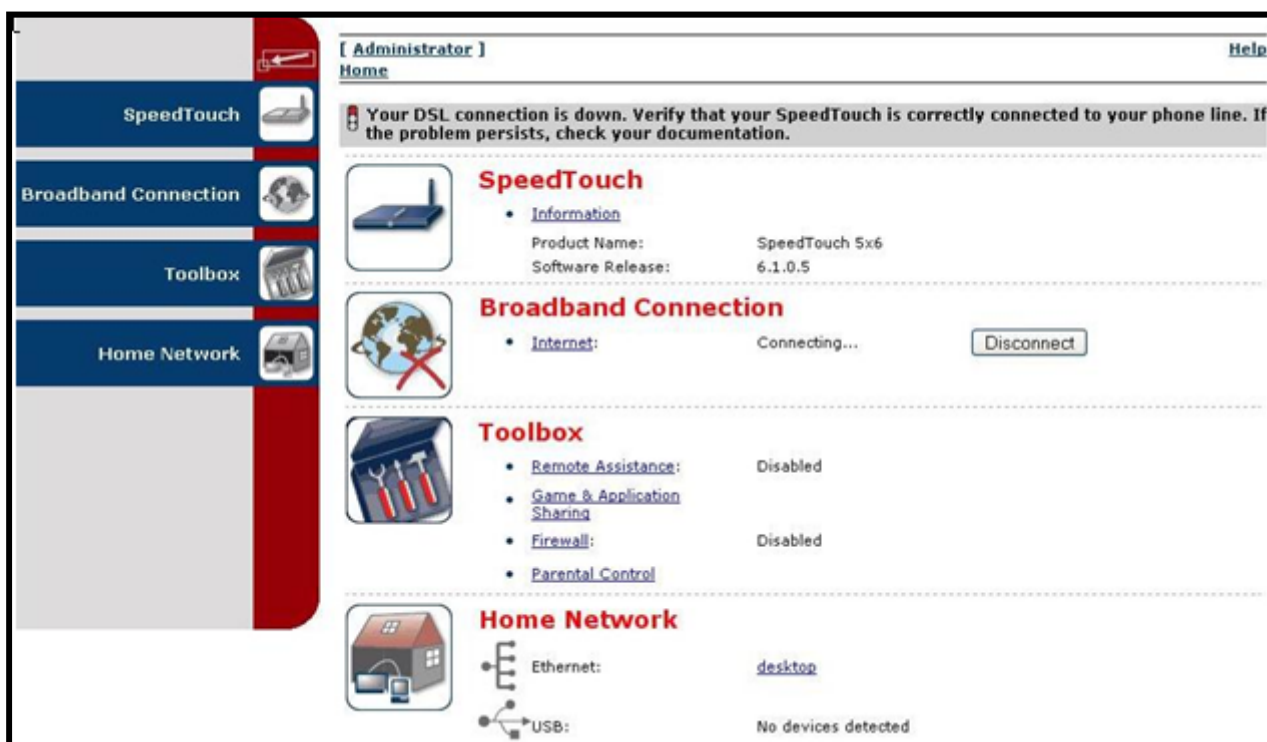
SpeedTouch

Broadband Connection

Toolbox

Home Network

[ Administrator ]
Home

Help

Your DSL connection is down. Verify that your SpeedTouch is correctly connected to your phone line. If the problem persists, check your documentation.

SpeedTouch

• Information

Product Name: SpeedTouch 5x6
Software Release: 6.1.0.5

Broadband Connection

• Internet: Connecting... Disconnect

Toolbox

• Remote Assistance: Disabled
• Game & Application Sharing
• Firewall: Disabled
• Parental Control

Home Network

Ethernet: desktop

USB: No devices detected